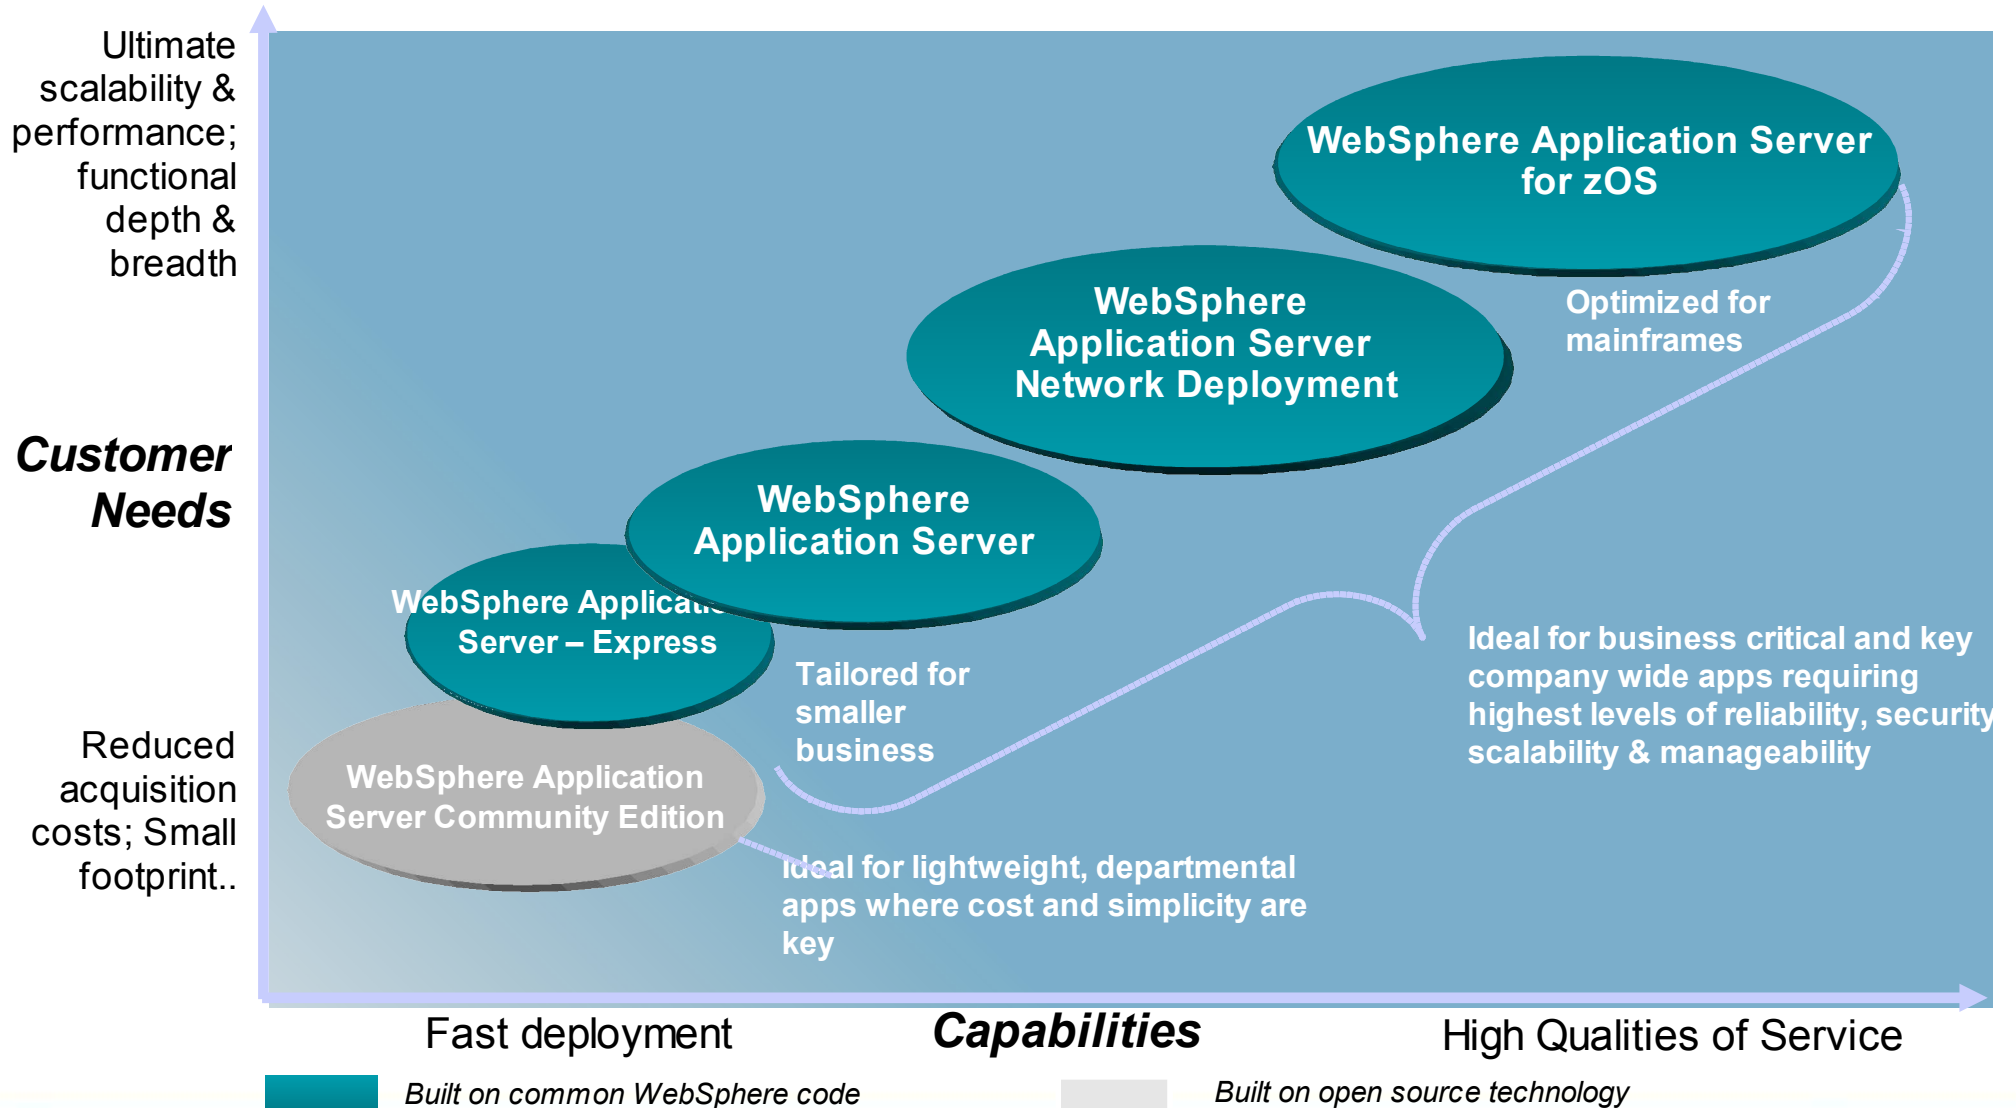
Ultimate scalability & performance; functional depth & breadth

Customer Needs

Reduced acquisition costs; Small footprint..

WebSphere Application Server for zOS

Optimized for mainframes

WebSphere Application Server Network Deployment

WebSphere Application Server

WebSphere Applicati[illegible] Server – Express

Tailored for smaller business

Ideal for business critical and key company wide apps requiring highest levels of reliability, security scalability & manageability

WebSphere Application Server Community Edition

Ideal for lightweight, departmental apps where cost and simplicity are key

Fast deployment

Capabilities

High Qualities of Service

Built on common WebSphere code

Built on open source technology